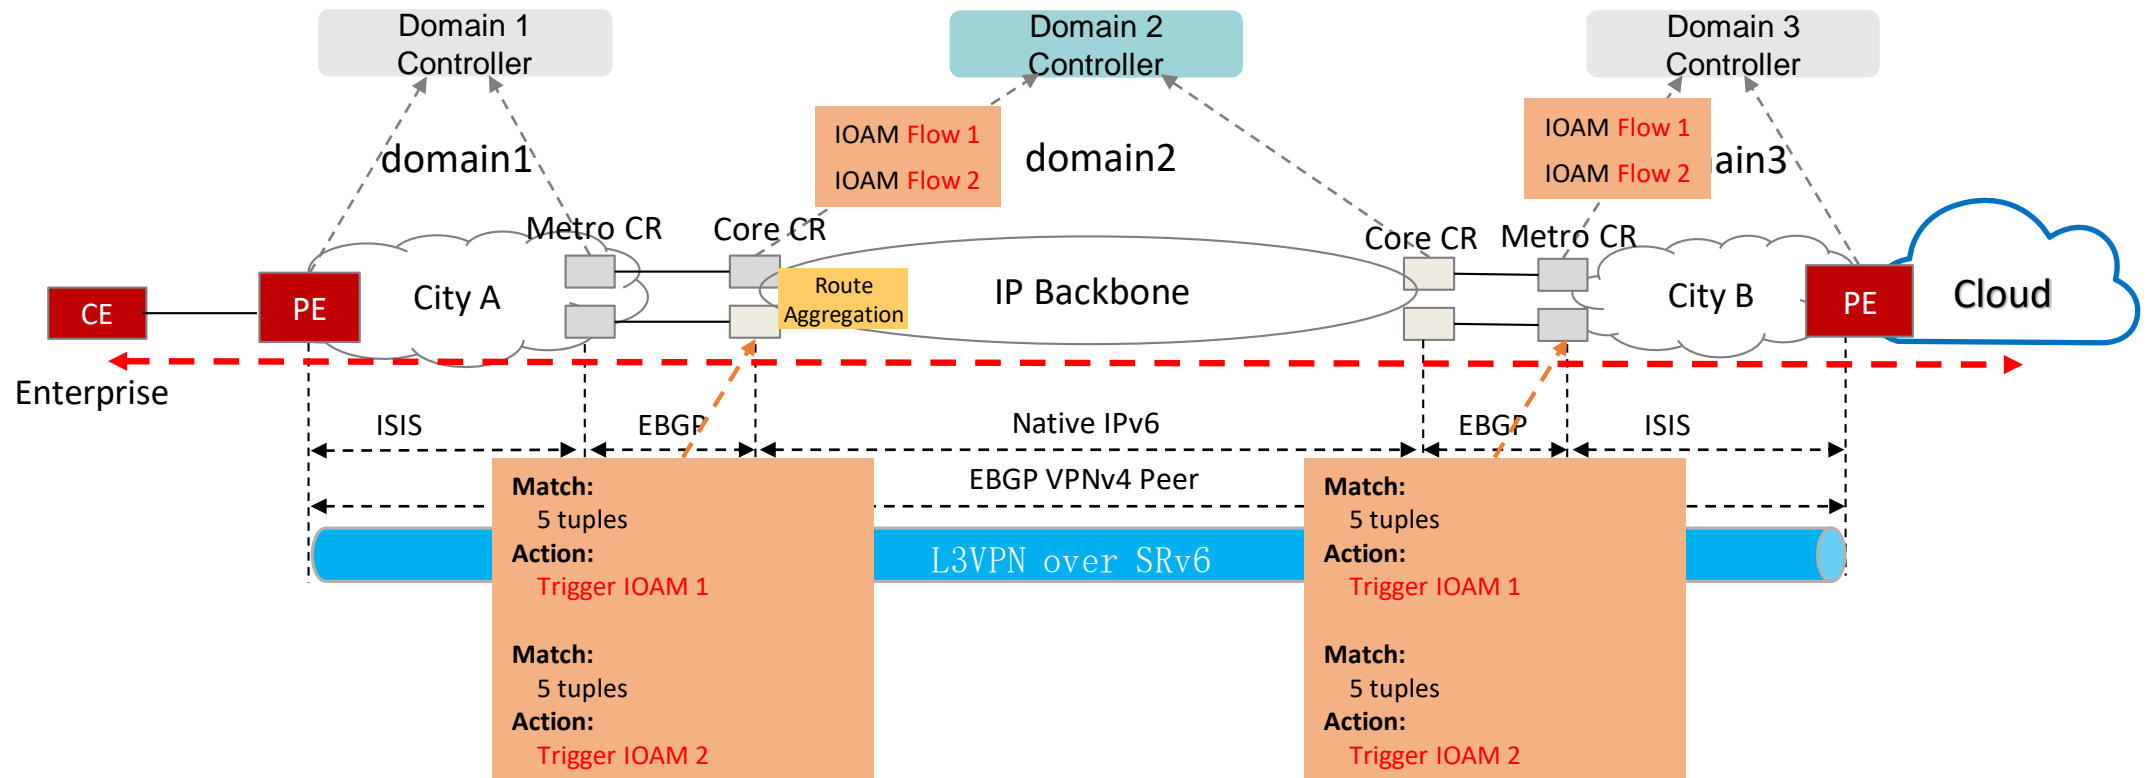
Domain 1 Controller

Domain 2 Controller

Domain 3 Controller

IOAM Flow 1

IOAM Flow 2

domain1

domain2

IOAM Flow 1

IOAM Flow 2

ain3

Metro CR

Core CR

Core CR

Metro CR

CE

PE

City A

Route Aggregation

IP Backbone

City B

PE

Cloud

Enterprise

ISIS

EBGP

Native IPv6

EBGP

ISIS

EBGP VPNv4 Peer

L3VPN over SRv6

Match:
5 tuples
Action:
Trigger IOAM 1

Match:
5 tuples
Action:
Trigger IOAM 2

Match:
5 tuples
Action:
Trigger IOAM 1

Match:
5 tuples
Action:
Trigger IOAM 2